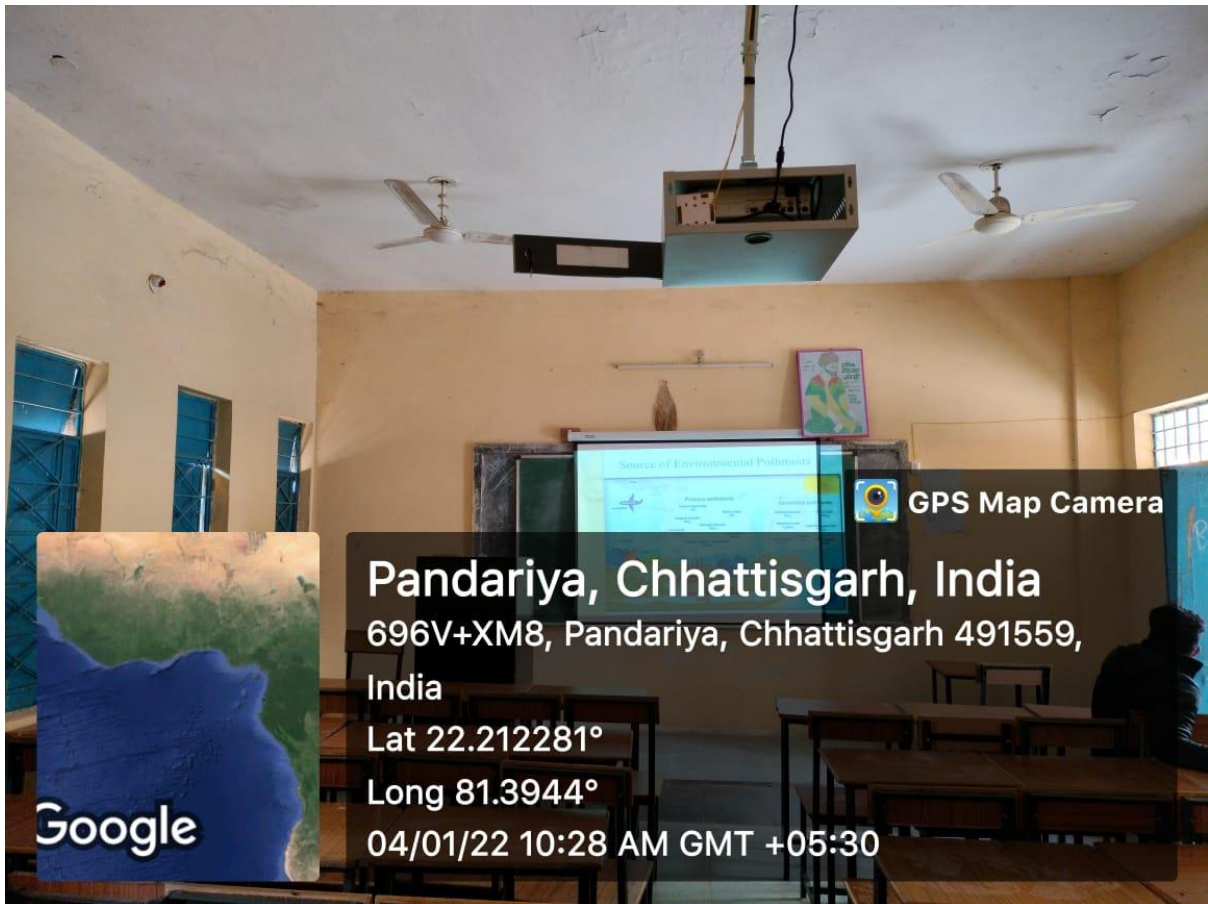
Source of Environmental Pollutants

Primary pollutants

Secondary pollutants

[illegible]

GPS Map Camera

Pandariya, Chhattisgarh, India

696V+XM8, Pandariya, Chhattisgarh 491559, India

Lat 22.212281°

Long 81.3944°

04/01/22 10:28 AM GMT +05:30

Google